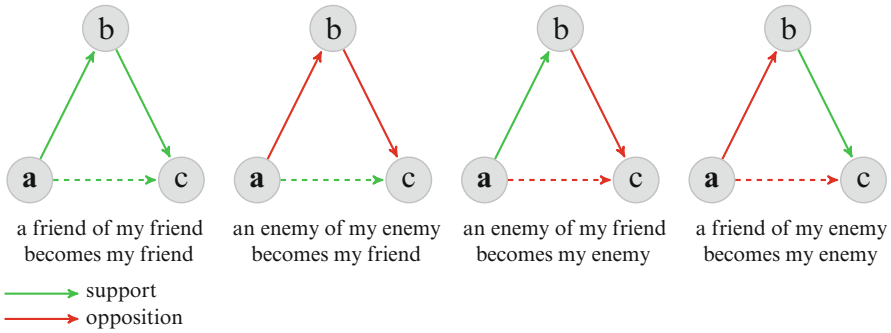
b

a

c

a friend of my friend becomes my friend

b

a

c

an enemy of my enemy becomes my friend

b

a

c

an enemy of my friend becomes my enemy

b

a

c

a friend of my enemy becomes my enemy

support
opposition